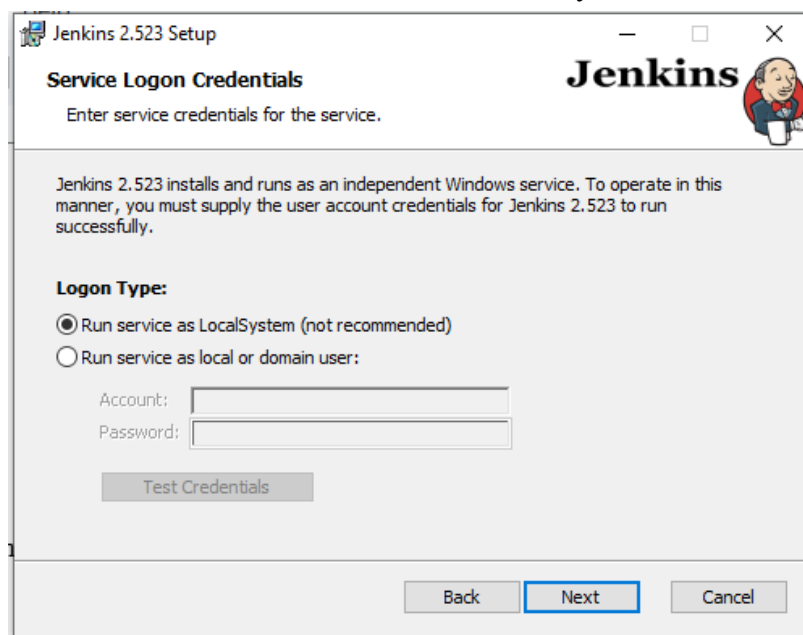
Jenkins 2.523 Setup

Service Logon Credentials

Enter service credentials for the service.

Jenkins

Jenkins 2.523 installs and runs as an independent Windows service. To operate in this manner, you must supply the user account credentials for Jenkins 2.523 to run successfully.

Logon Type:

Run service as LocalSystem (not recommended)

Run service as local or domain user:

Account:

Password:

Test Credentials

Back

Next

Cancel